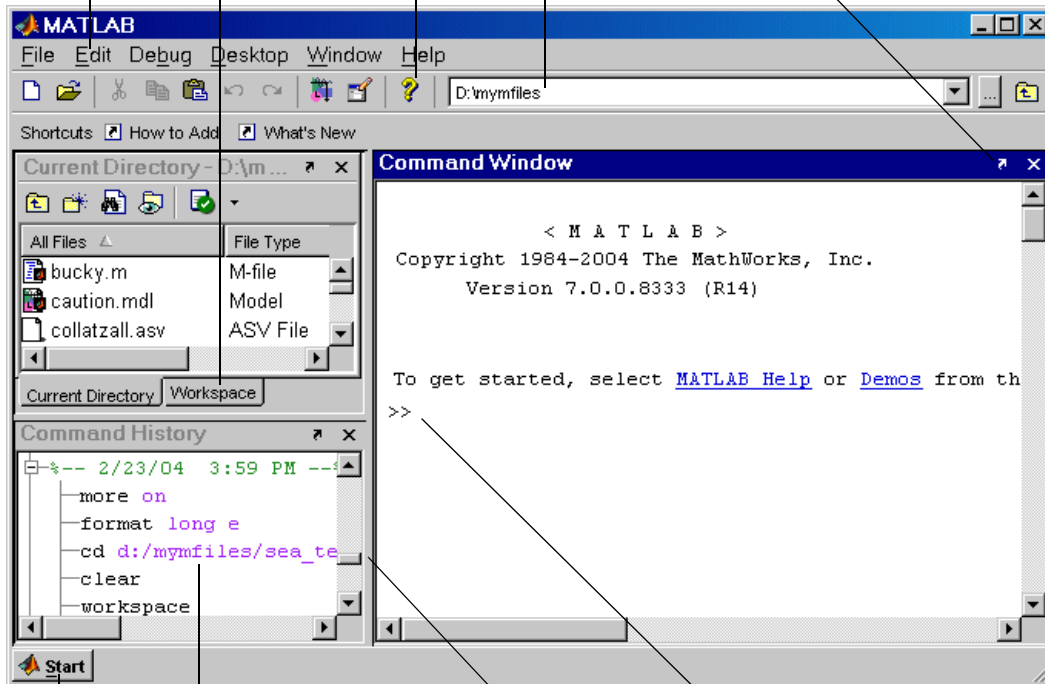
MATLAB

File Edit Debug Desktop Window Help

D:\mymfiles

Shortcuts How to Add What's New

Current Directory - D:\m...

| All Files | File Type |
|---|---|
| bucky.m | M-file |
| caution.mdl | Model |
| collatzall.asv | ASV File |

Current Directory Workspace

Command History

%-- 2/23/04 3:59 PM --%
more on
format long e
cd d:/mymfiles/sea_te
clear
workspace

Command Window

< M A T L A B >
Copyright 1984-2004 The MathWorks, Inc.
Version 7.0.0.8333 (R14)

To get started, select MATLAB Help or Demos from th

>>

Start